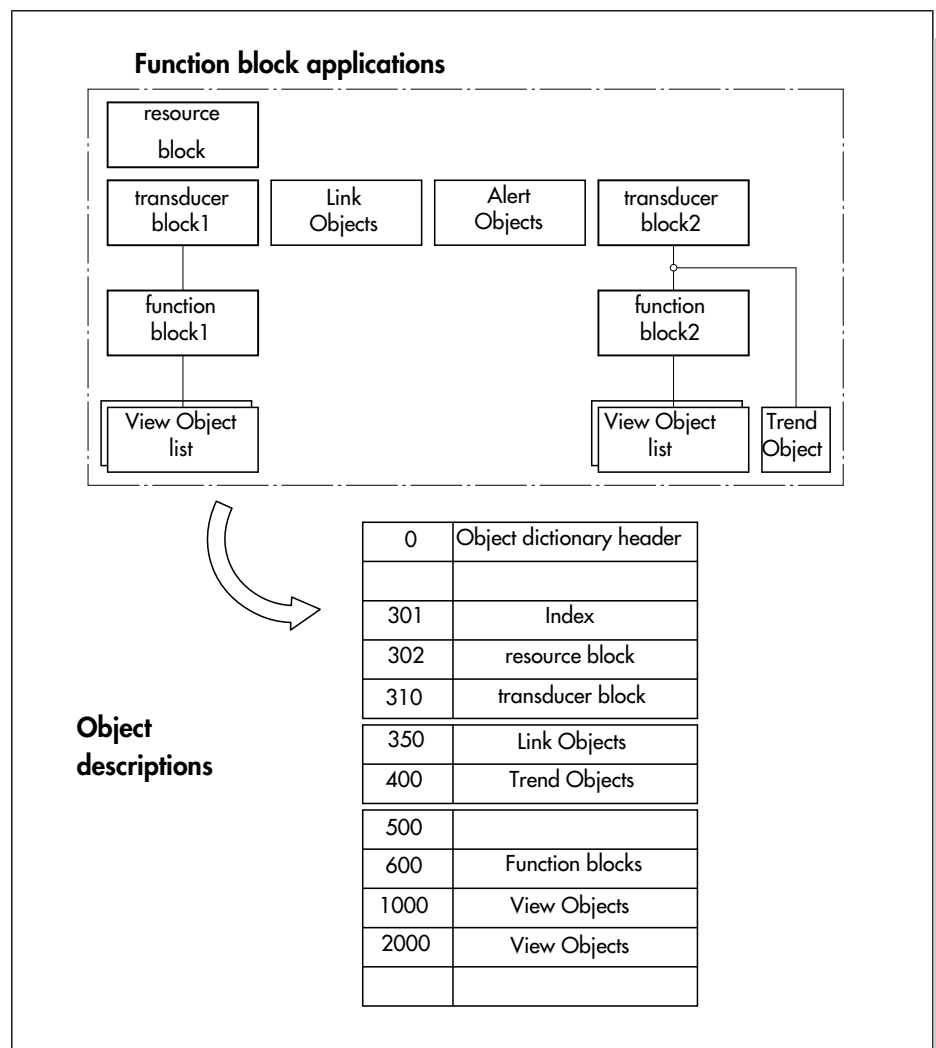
Function block applications

resource block

transducer block1

Link Objects

Alert Objects

transducer block2

function block1

function block2

View Object list

View Object list

Trend Object

Object descriptions

| 0 | Object dictionary header |
|---|---|
| | |
| 301 | Index |
| 302 | resource block |
| 310 | transducer block |
| 350 | Link Objects |
| 400 | Trend Objects |
| 500 | |
| 600 | Function blocks |
| 1000 | View Objects |
| 2000 | View Objects |
| | |